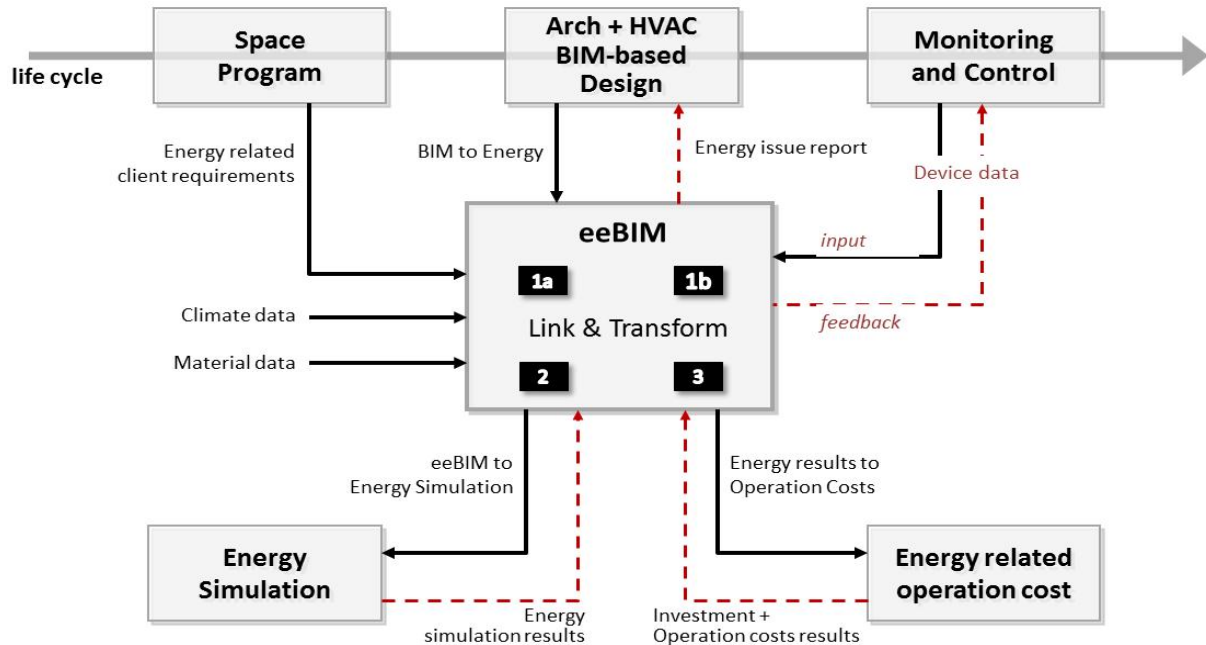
life cycle

Space Program

Arch + HVAC BIM-based Design

Monitoring and Control

Energy related client requirements

BIM to Energy

Energy issue report

Device data

eeBIM

input

1a

1b

Link & Transform

feedback

Climate data

Material data

2

3

eeBIM to Energy Simulation

Energy results to Operation Costs

Energy Simulation

Energy related operation cost

Energy simulation results

Investment + Operation costs results